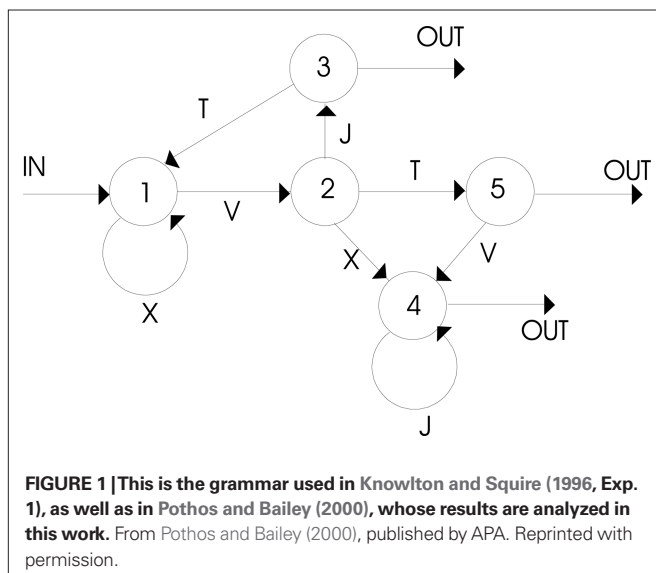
OUT

3

T

J

IN

1

V

2

T

5

OUT

X

V

X

4

OUT

J

**FIGURE 1 | This is the grammar used in Knowlton and Squire (1996, Exp. 1), as well as in Pothos and Bailey (2000), whose results are analyzed in this work.** From Pothos and Bailey (2000), published by APA. Reprinted with permission.